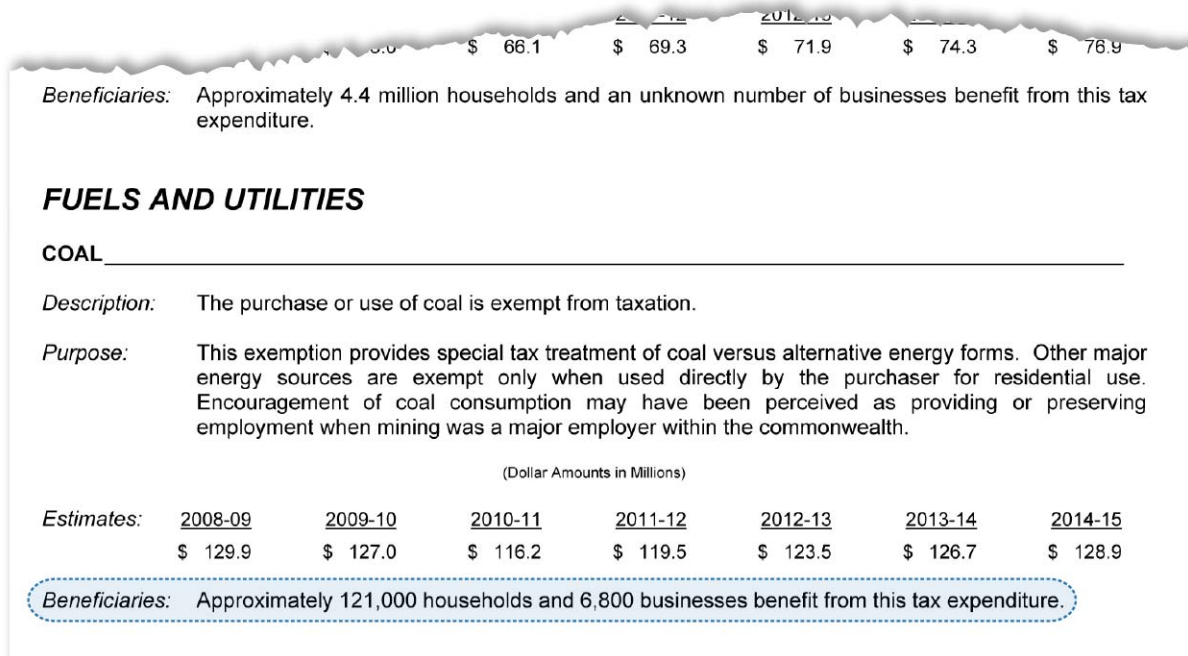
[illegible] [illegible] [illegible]

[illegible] $ 66.1 $ 69.3 $ 71.9 $ 74.3 $ 76.9

*Beneficiaries:* Approximately 4.4 million households and an unknown number of businesses benefit from this tax expenditure.

***FUELS AND UTILITIES***

**COAL**

*Description:* The purchase or use of coal is exempt from taxation.

*Purpose:* This exemption provides special tax treatment of coal versus alternative energy forms. Other major energy sources are exempt only when used directly by the purchaser for residential use. Encouragement of coal consumption may have been perceived as providing or preserving employment when mining was a major employer within the commonwealth.

(Dollar Amounts in Millions)

| *Estimates:* | 2008-09 | 2009-10 | 2010-11 | 2011-12 | 2012-13 | 2013-14 | 2014-15 |
|---|---|---|---|---|---|---|---|
| | $ 129.9 | $ 127.0 | $ 116.2 | $ 119.5 | $ 123.5 | $ 126.7 | $ 128.9 |

*Beneficiaries:* Approximately 121,000 households and 6,800 businesses benefit from this tax expenditure.